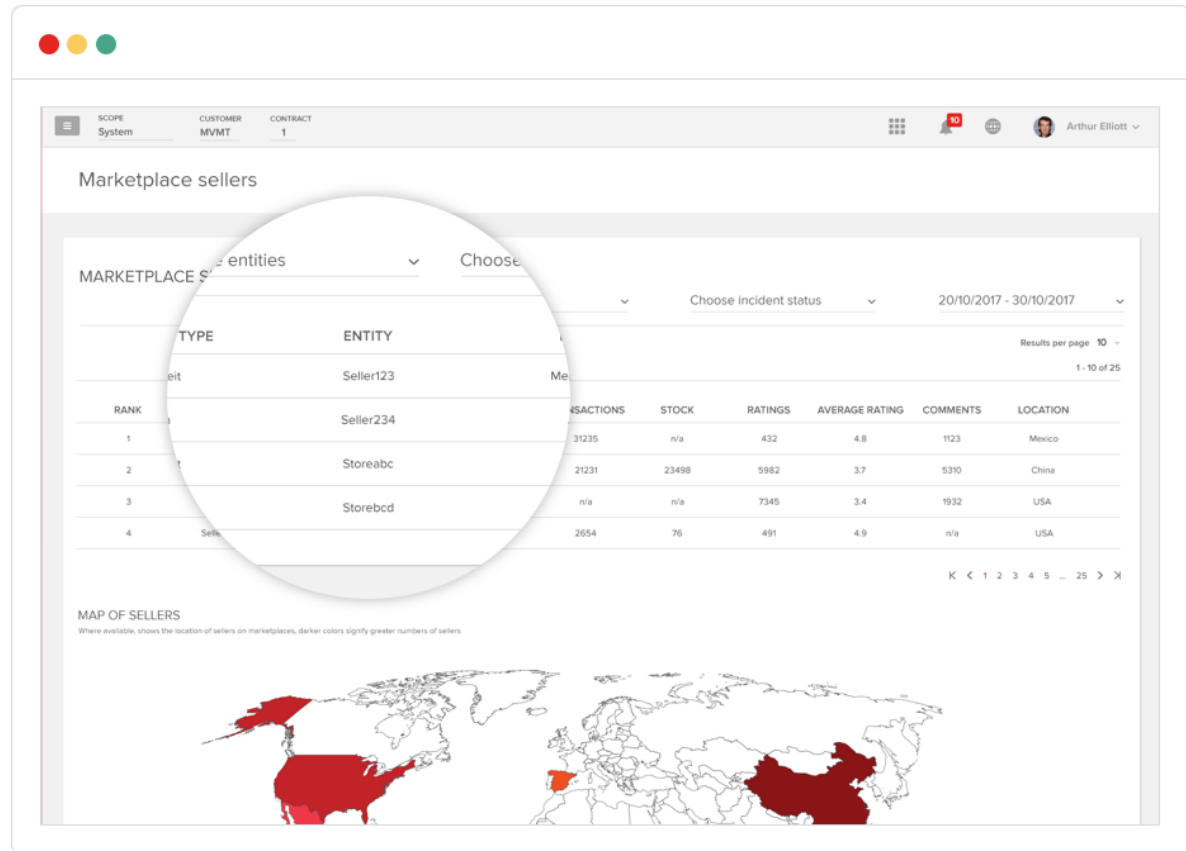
SCOPE
System

CUSTOMER
MVMT

CONTRACT
1

10

Arthur Elliott

Marketplace sellers

MARKETPLACE S

e entities

Choose

Choose incident status

20/10/2017 - 30/10/2017

Results per page 10

1 - 10 of 25

| TYPE | ENTITY |
|---|---|
| eit | Seller123 |
| | Seller234 |
| | Storeabc |
| | Storebcd |

Me

| RANK | | NSACTIONS | STOCK | RATINGS | AVERAGE RATING | COMMENTS | LOCATION |
|---|---|---|---|---|---|---|---|
| 1 | | 31235 | n/a | 432 | 4.8 | 1123 | Mexico |
| 2 | | 21231 | 23498 | 5982 | 3.7 | 5310 | China |
| 3 | | n/a | n/a | 7345 | 3.4 | 1932 | USA |
| 4 | Sell | 2654 | 76 | 491 | 4.9 | n/a | USA |

1 2 3 4 5 ... 25

MAP OF SELLERS
Where available, shows the location of sellers on marketplaces, darker colors signify greater numbers of sellers